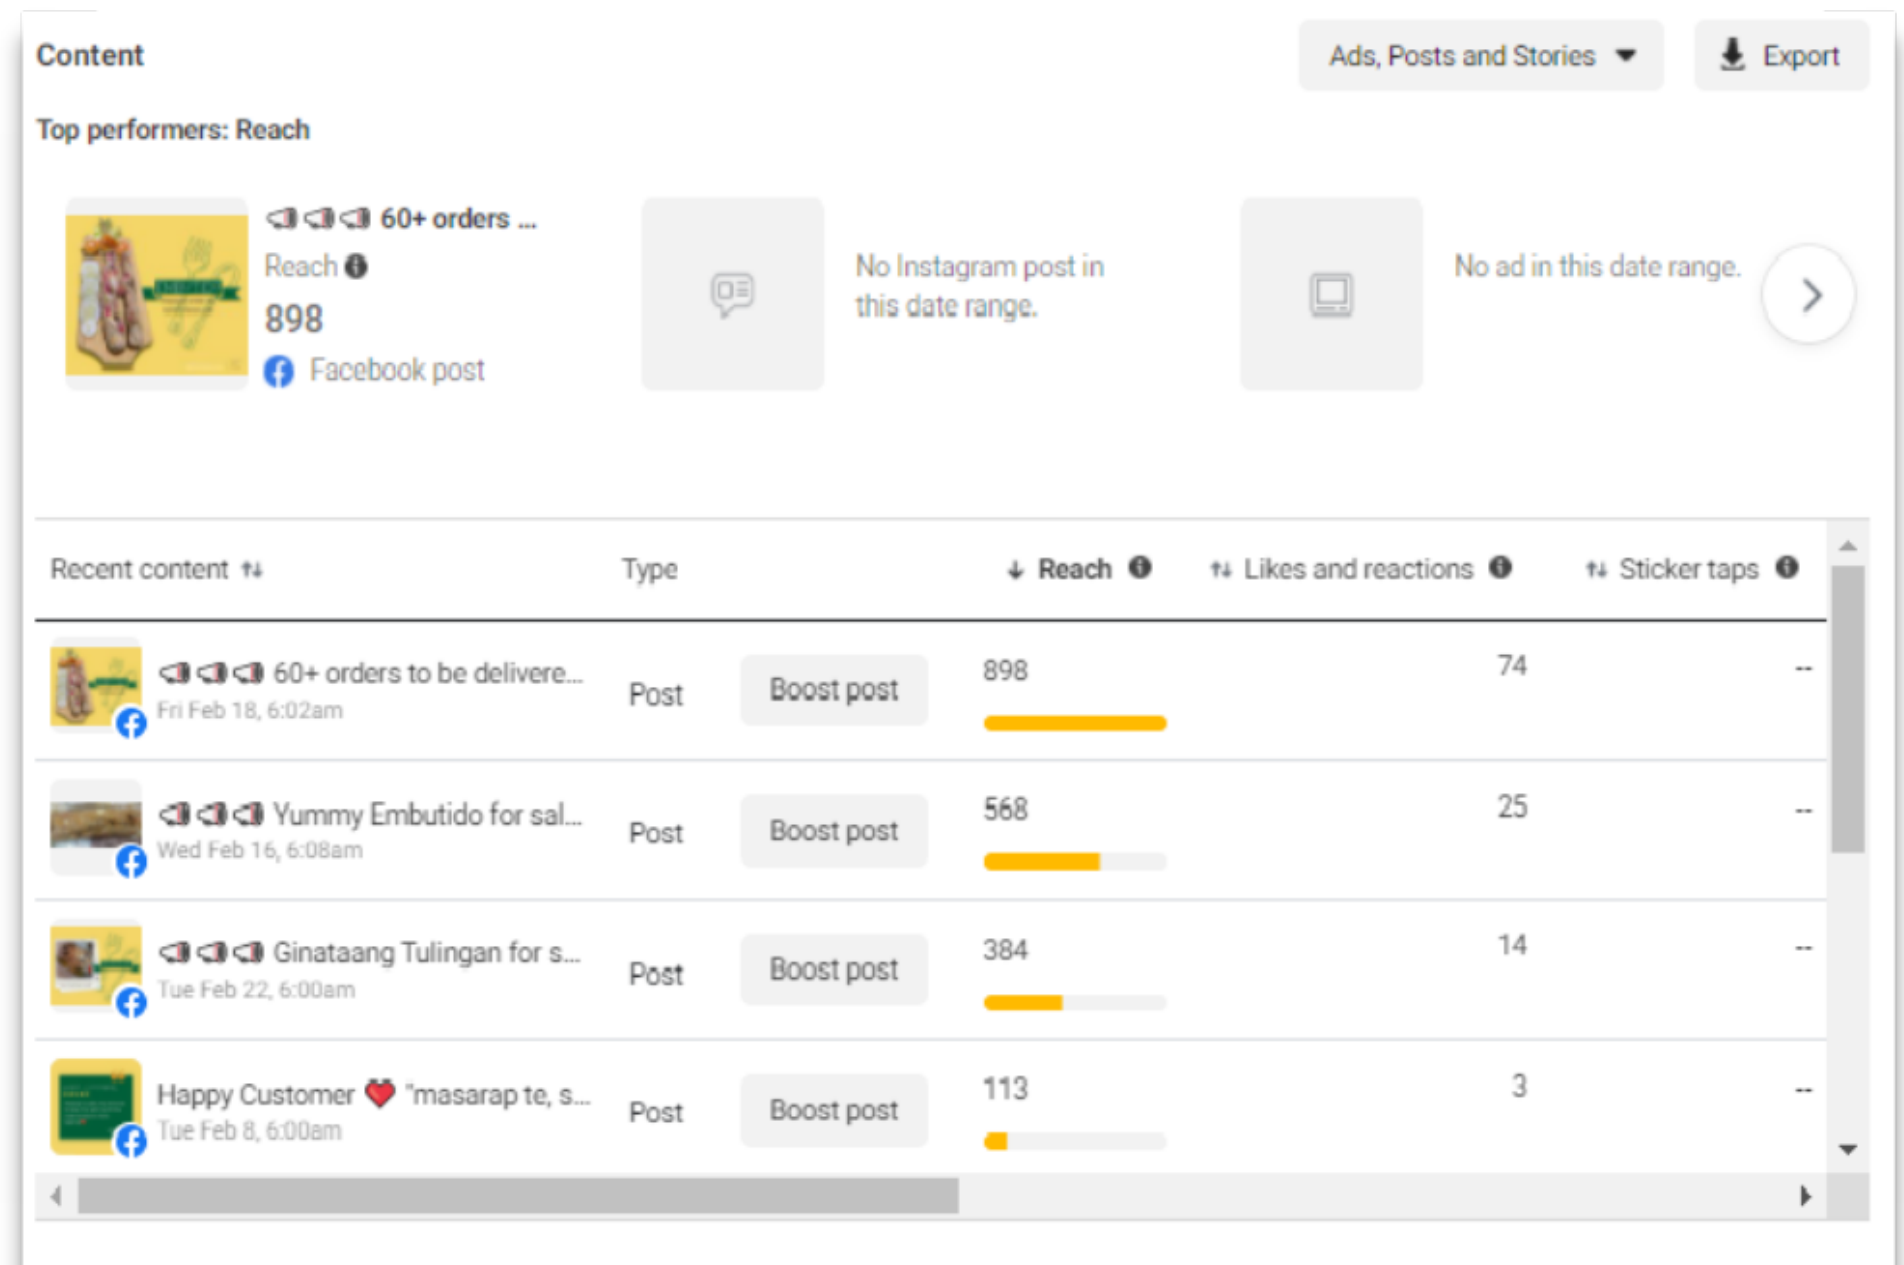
Content

Ads, Posts and Stories

Export

Top performers: Reach

📣📣📣 60+ orders ...
Reach
898
Facebook post

No Instagram post in this date range.

No ad in this date range.

| Recent content | Type | | Reach | Likes and reactions | Sticker taps |
|---|---|---|---|---|---|
| 📣📣📣 60+ orders to be delivere... Fri Feb 18, 6:02am | Post | Boost post | 898 | 74 | -- |
| 📣📣📣 Yummy Embutido for sal... Wed Feb 16, 6:08am | Post | Boost post | 568 | 25 | -- |
| 📣📣📣 Ginataang Tulingan for s... Tue Feb 22, 6:00am | Post | Boost post | 384 | 14 | -- |
| Happy Customer ❤️ "masarap te, s... Tue Feb 8, 6:00am | Post | Boost post | 113 | 3 | -- |